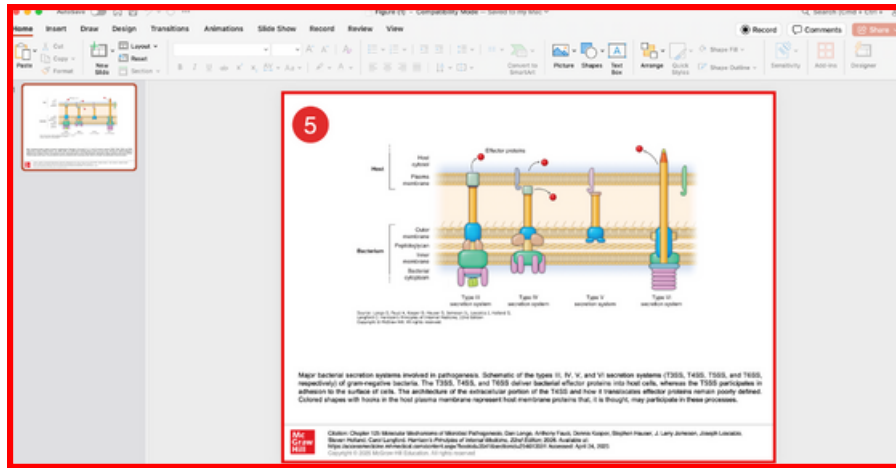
AutoSave Figure (1) - Compatibility Mode - Saved to my Mac Search (Cmd + Ctrl + U)

Home Insert Draw Design Transitions Animations Slide Show Record Review View

Record Comments Share

Paste Cut Copy Format New Slide Layout Reset Section Convert to SmartArt Picture Shapes Text Box Arrange Quick Styles Shape Fill Shape Outline Sensitivity Add-ins Designer

5

Effector proteins

Host cytosol

Host

Plasma membrane

Outer membrane

Peptidoglycan

Bacterium

Inner membrane

Bacterial cytoplasm

Type III secretion system

Type IV secretion system

Type V secretion system

Type VI secretion system

Source: Lange D, Fauci A, Kasper D, Hauser S, Jameson JL, Loscalzo J, Holland S, Langford C: Harrison's Principles of Internal Medicine, 22nd Edition Copyright © McGraw Hill. All rights reserved.

Major bacterial secretion systems involved in pathogenesis. Schematic of the types III, IV, V, and VI secretion systems (T3SS, T4SS, T5SS, and T6SS, respectively) of gram-negative bacteria. The T3SS, T4SS, and T6SS deliver bacterial effector proteins into host cells, whereas the T5SS participates in adhesion to the surface of cells. The architecture of the extracellular portion of the T4SS and how it translocates effector proteins remain poorly defined. Colored shapes with hooks in the host plasma membrane represent host membrane proteins that, it is thought, may participate in these processes.

Mc Graw Hill

Citation: Chapter 125 Molecular Mechanisms of Microbial Pathogenesis, Dan Longo, Anthony Fauci, Dennis Kasper, Stephen Hauser, J. Larry Jameson, Joseph Loscalzo, Steven Holland, Carol Langford. Harrison's Principles of Internal Medicine, 22nd Edition 2026. Available at: https://accessmedicine.mhmedical.com/content.aspx?bookid=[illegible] Accessed: April 24, 2025
Copyright © 2025 McGraw Hill Education. All rights reserved.